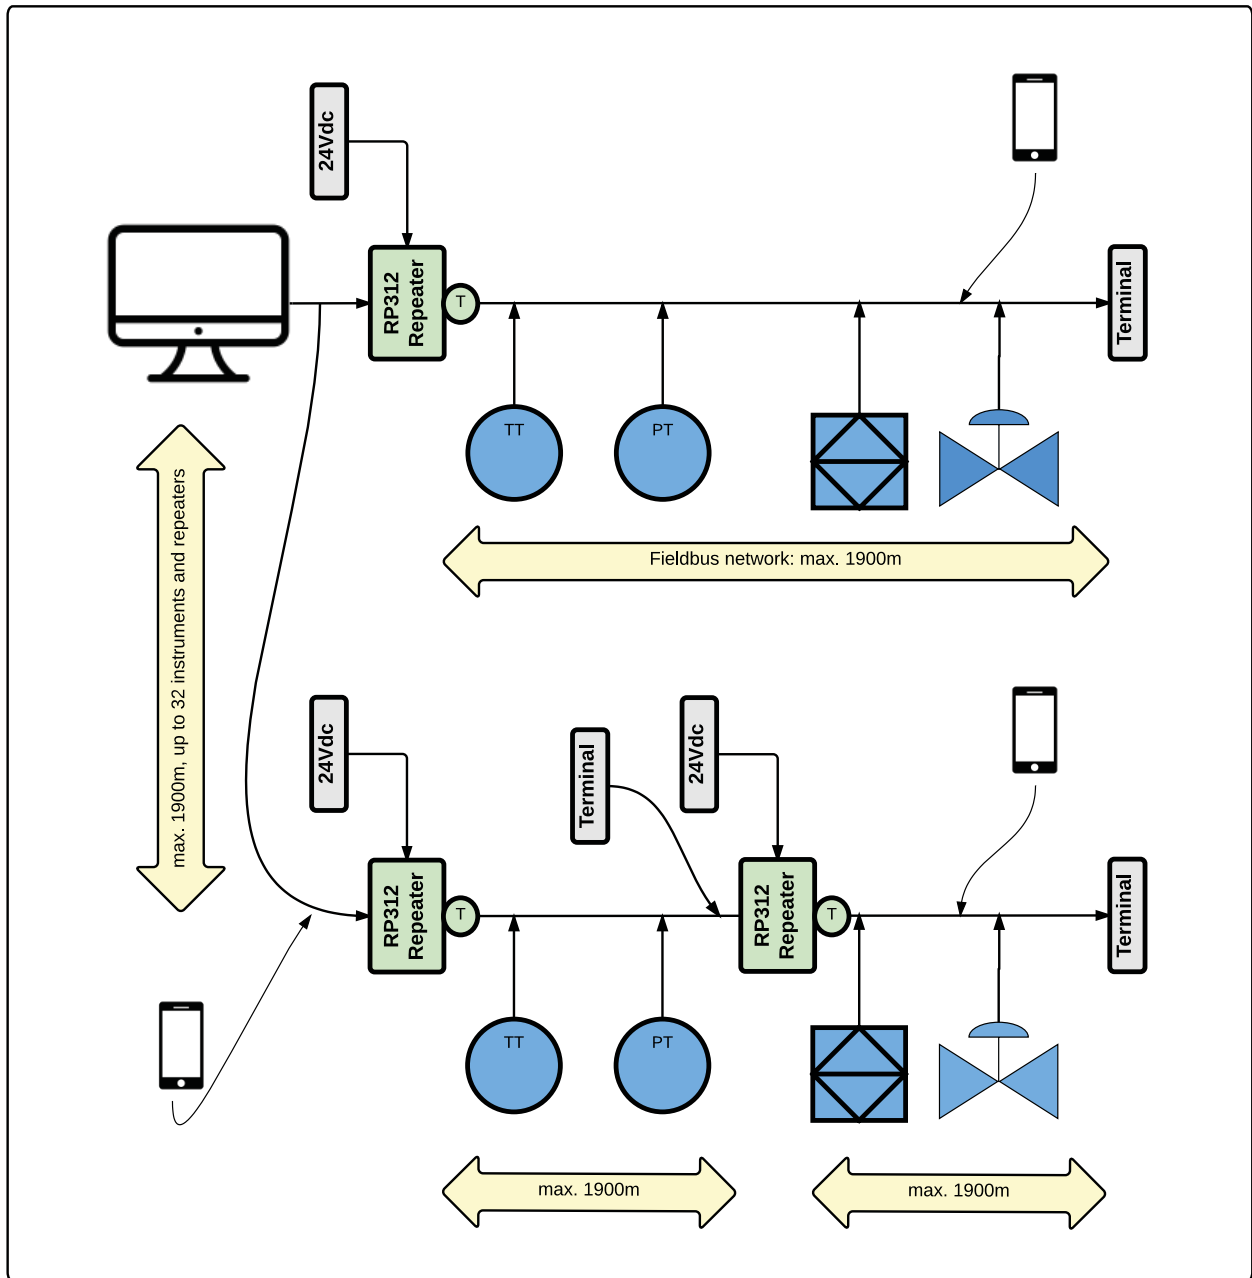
24Vdc

RP312 Repeater

T

Terminal

TT

PT

Fieldbus network: max. 1900m

max. 1900m, up to 32 instruments and repeaters

24Vdc

Terminal

24Vdc

RP312 Repeater

T

RP312 Repeater

T

Terminal

TT

PT

max. 1900m

max. 1900m